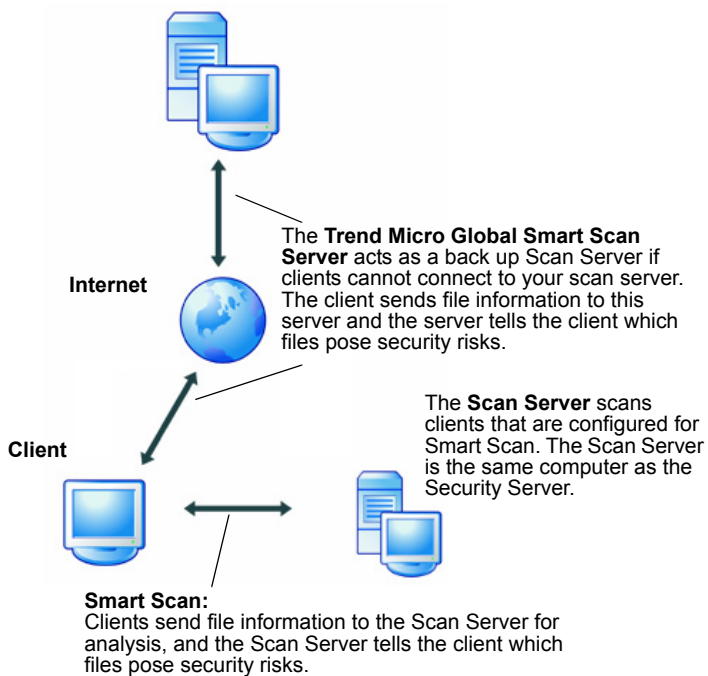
The **Trend Micro Global Smart Scan Server** acts as a back up Scan Server if clients cannot connect to your scan server. The client sends file information to this server and the server tells the client which files pose security risks.

**Internet**

The **Scan Server** scans clients that are configured for Smart Scan. The Scan Server is the same computer as the Security Server.

**Client**

**Smart Scan:**
Clients send file information to the Scan Server for analysis, and the Scan Server tells the client which files pose security risks.